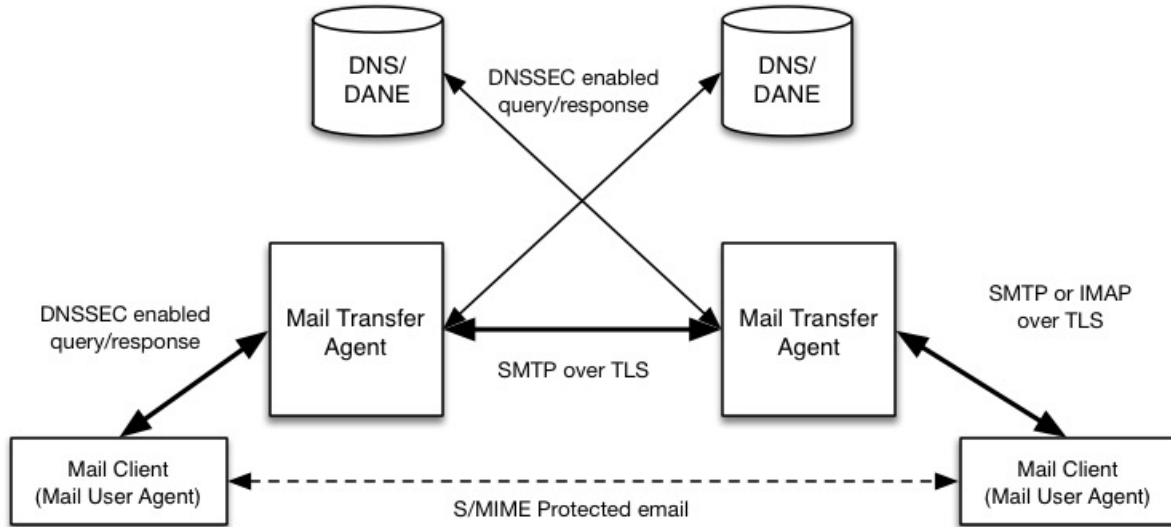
DNS/ DANE

DNSSEC enabled query/response

DNS/ DANE

DNSSEC enabled query/response

Mail Transfer Agent

SMTP over TLS

Mail Transfer Agent

SMTP or IMAP over TLS

Mail Client (Mail User Agent)

S/MIME Protected email

Mail Client (Mail User Agent)